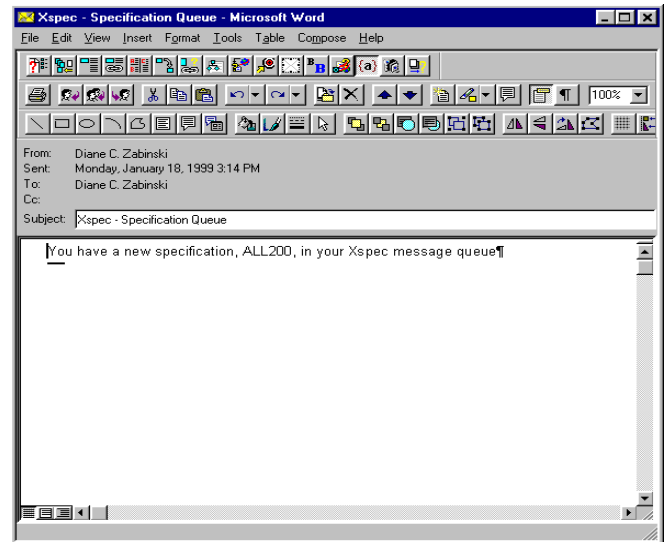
Xspec - Specification Queue - Microsoft Word

File Edit View Insert Format Tools Table Compose Help

100%

From: Diane C. Zabinski
Sent: Monday, January 18, 1999 3:14 PM
To: Diane C. Zabinski
Cc:
Subject: Xspec - Specification Queue

You have a new specification, ALL200, in your Xspec message queue¶